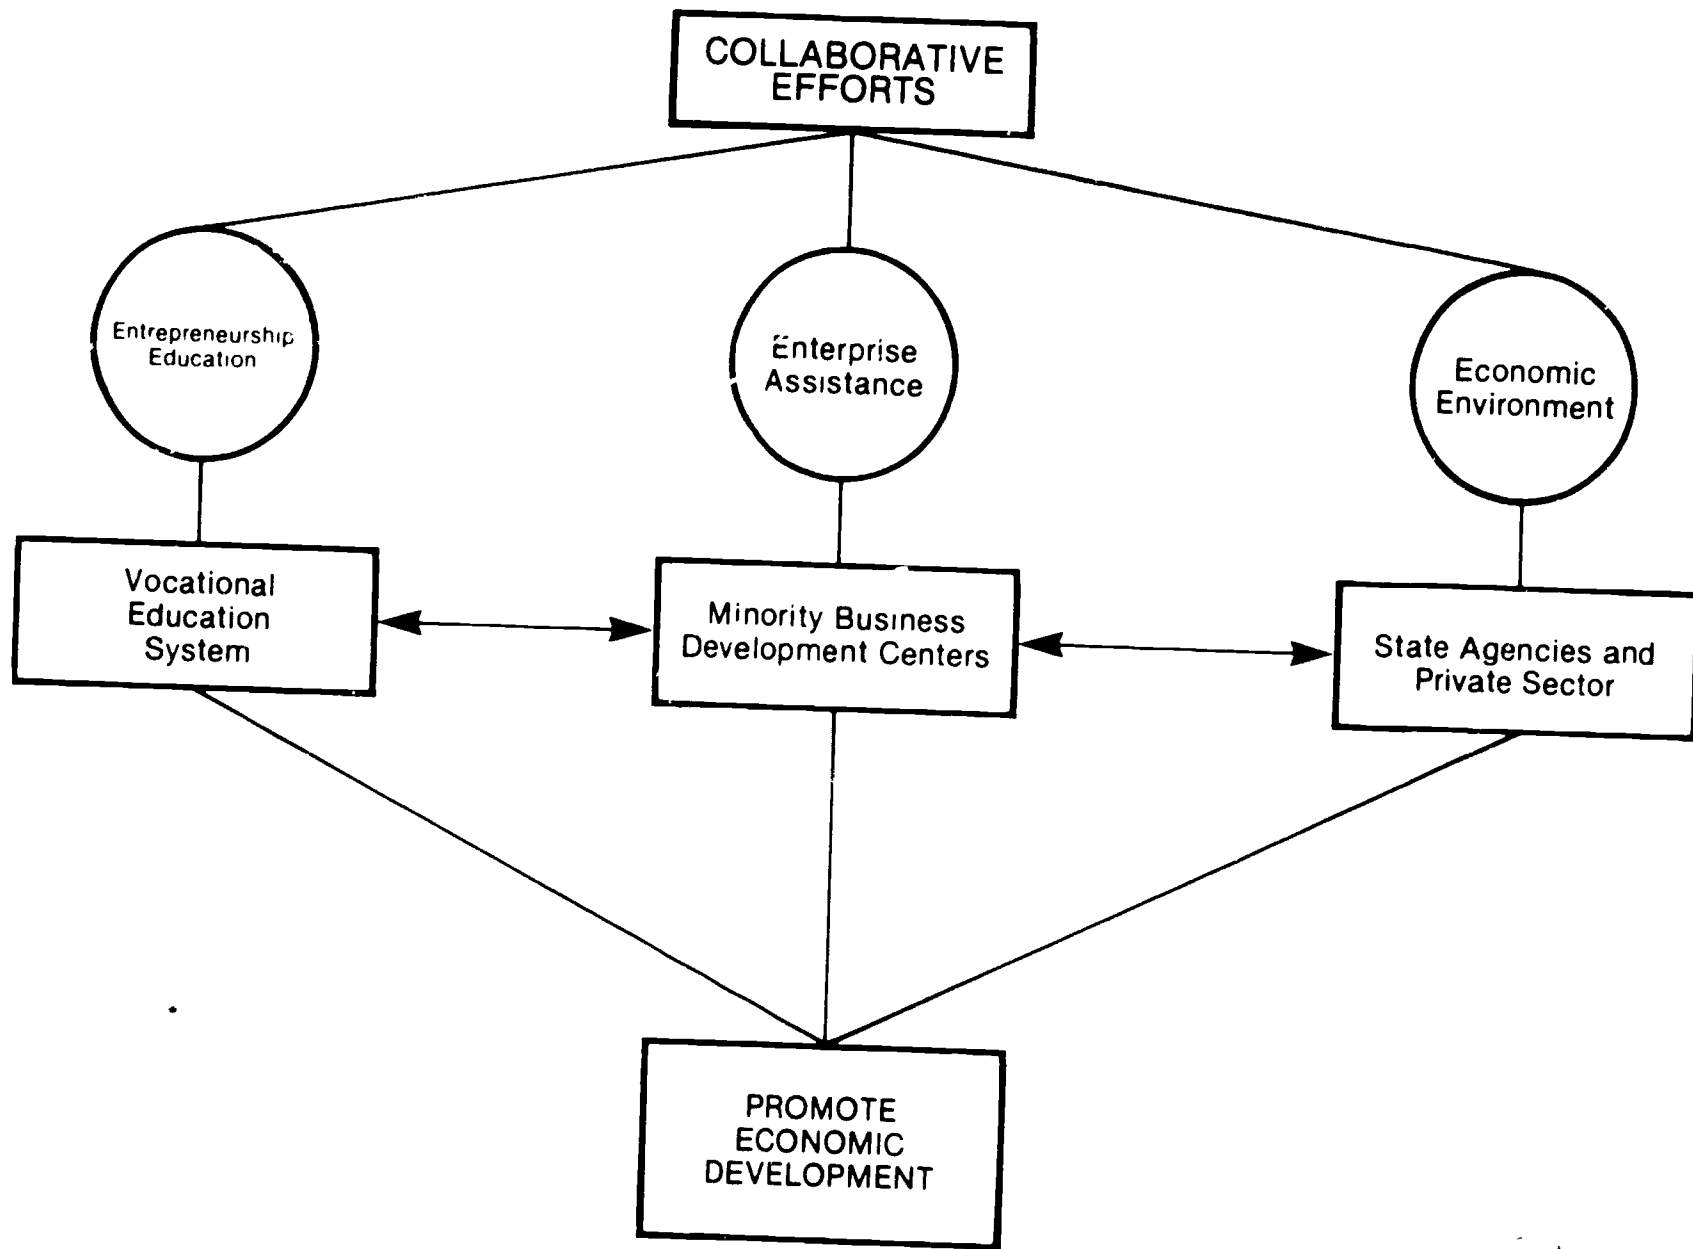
COLLABORATIVE EFFORTS

Entrepreneurship Education

Enterprise Assistance

Economic Environment

Vocational Education System

Minority Business Development Centers

State Agencies and Private Sector

PROMOTE ECONOMIC DEVELOPMENT